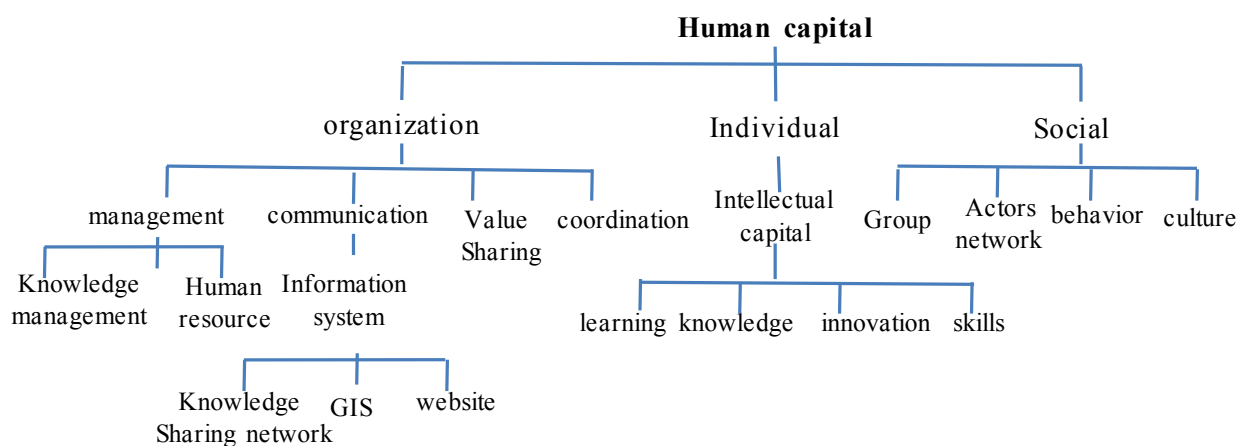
Human capital

organization

Individual

Social

management

communication

Value Sharing

coordination

Intellectual capital

Group

Actors network

behavior

culture

Knowledge management

Human resource

Information system

learning

knowledge

innovation

skills

Knowledge Sharing network

GIS

website